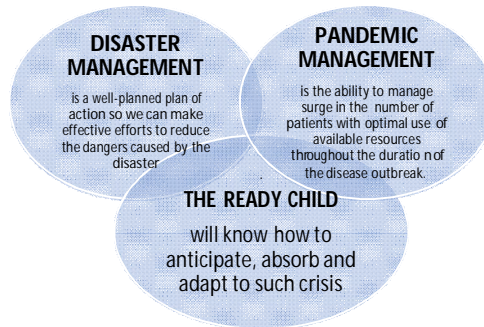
DISASTER MANAGEMENT

is a well-planned plan of action so we can make effective efforts to reduce the dangers caused by the disaster

PANDEMIC MANAGEMENT

is the ability to manage surge in the number of patients with optimal use of available resources throughout the duratio n of the disease outbreak.

THE READY CHILD

will know how to anticipate, absorb and adapt to such crisis